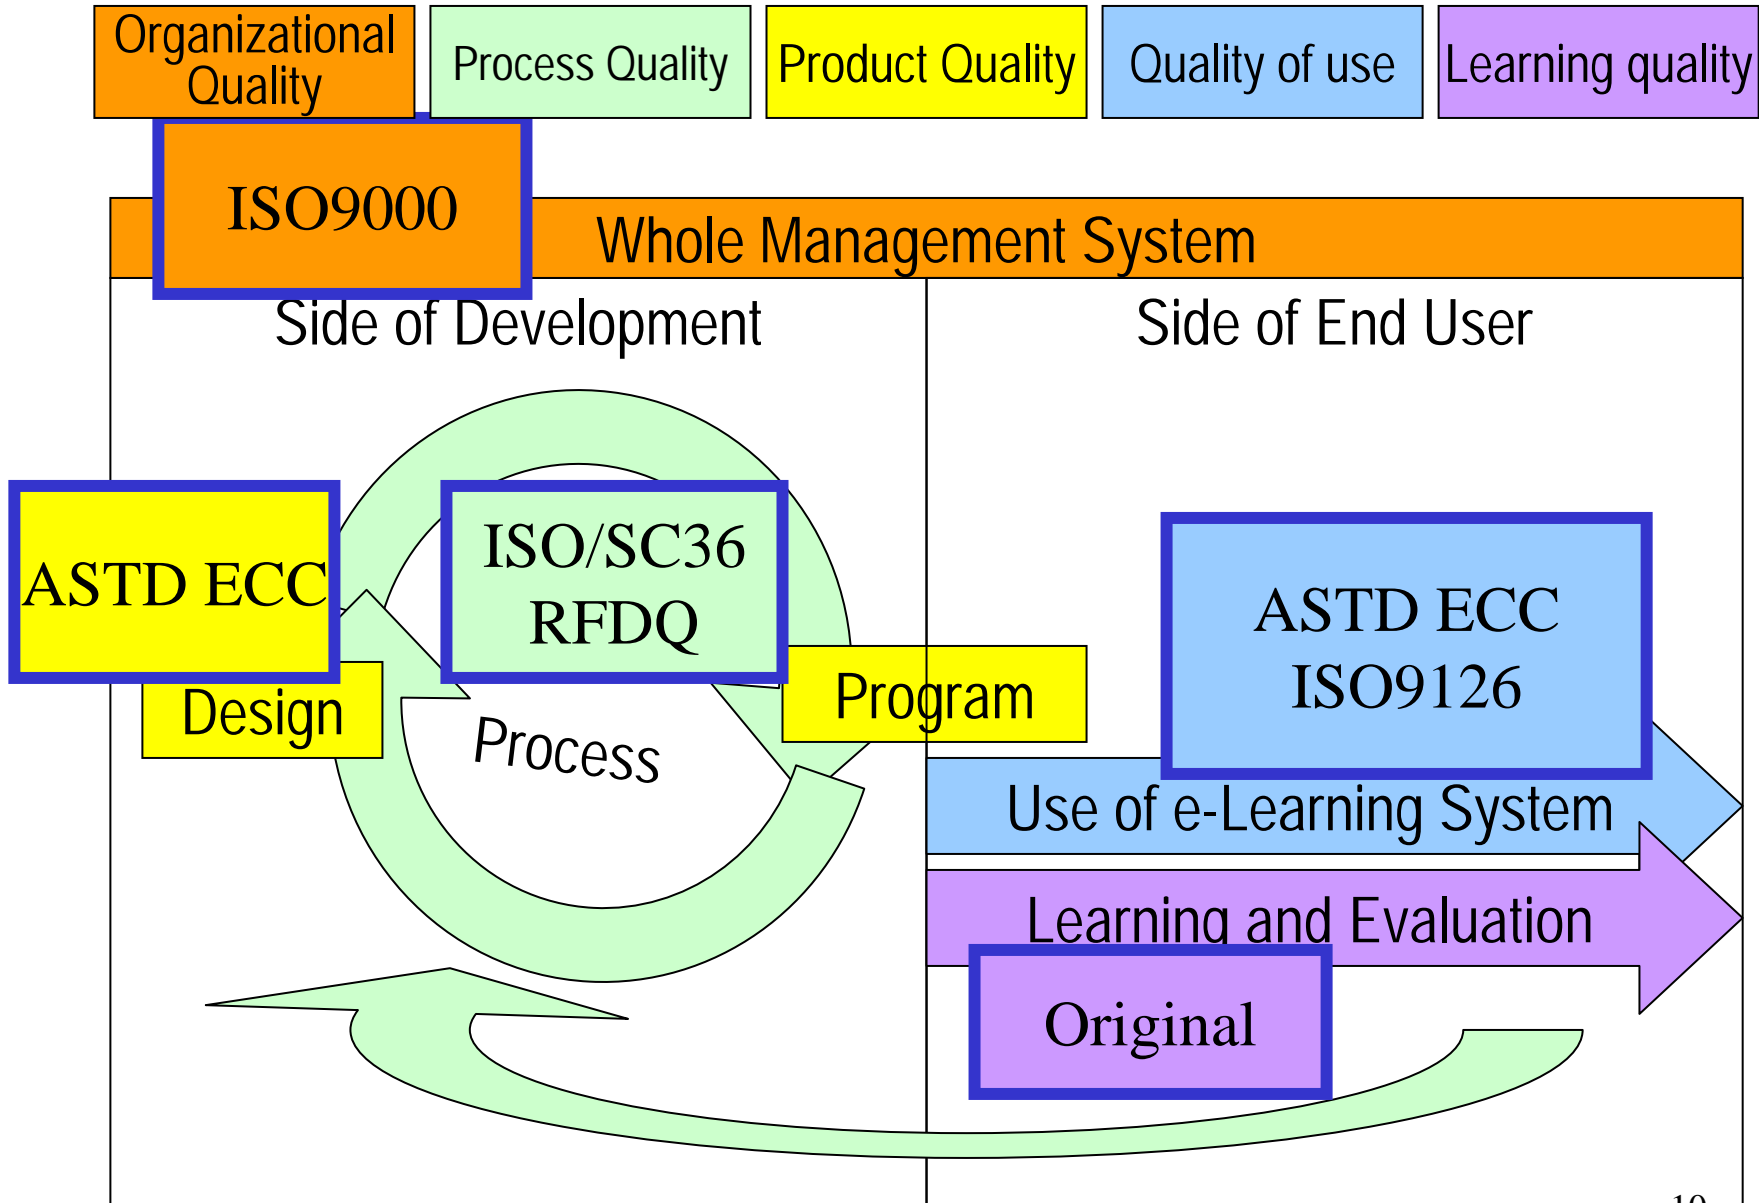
Organizational Quality

Process Quality

Product Quality

Quality of use

Learning quality

ISO9000

Whole Management System

Side of Development

Side of End User

ASTD ECC

ISO/SC36 RFDQ

Design

Process

Program

ASTD ECC ISO9126

Use of e-Learning System

Learning and Evaluation

Original

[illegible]